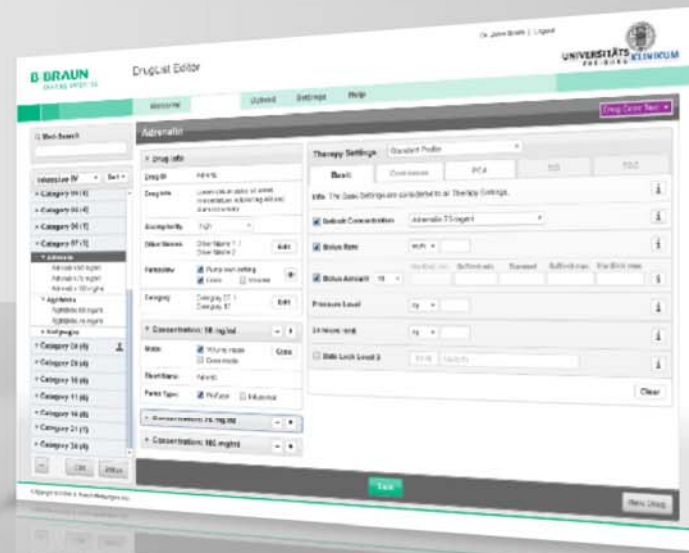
Dr. John Smith | Logout

B|BRAUN
SHARING EXPERTISE

DrugList Editor

UNIVERSITÄTS KLINIKUM
FREIBURG

Welcome
Upload
Settings
Help

Drug Data Test

Med-Search

Intensive IV
Sort

Category 04 (4)
Category 05 (4)
Category 06 (1)
Category 07 (1)
Adrenalin
Adrenalin 10 mg/ml
Adrenalin 25 mg/ml
Adrenalin 160 mg/ml
Alprostadil
Alprostadil 50 mg/ml
Alprostadil 70 mg/ml
Analgesics
Category 08 (6)
Category 09 (8)
Category 10 (6)
Category 11 (6)
Category 16 (6)
Category 21 (1)
Category 24 (6)

Edit
Delete

Adrenalin

Drug info
Drug ID
Adrenalin
Drug Info
Lorem ipsum dolor sit amet consectetuer adipiscing elit sed diam nonummy
Dosage family
High
Other Names
Other Name 1 / Other Name 2
Edit
Pump types
Pump own setting
Bolus
Infusion
Category
Category 07 / Category 01
Edit

Concentration: 10 mg/ml
Mode
Volume mode
Dose mode
Copy
Short Name
Adrenalin
Pump Types
Profusor
Infusomat

Concentration: 25 mg/ml
Concentration: 160 mg/ml

Therapy Settings
Standard Profile

Basic
Continuous
PCA

Info: The Basic Settings are consistent to all Therapy Settings.

Default Concentration
Adrenalin 10 mg/ml
Bolus Rate
ml/h
Bolus Amount
Hard limit min
Soft limit min
Standard
Soft limit max
Hard limit max
Pressure Level
24 Hours Limit
Data Lock Level 3

Clear

Save

New Drug

Copyright © B. Braun Melsungen AG